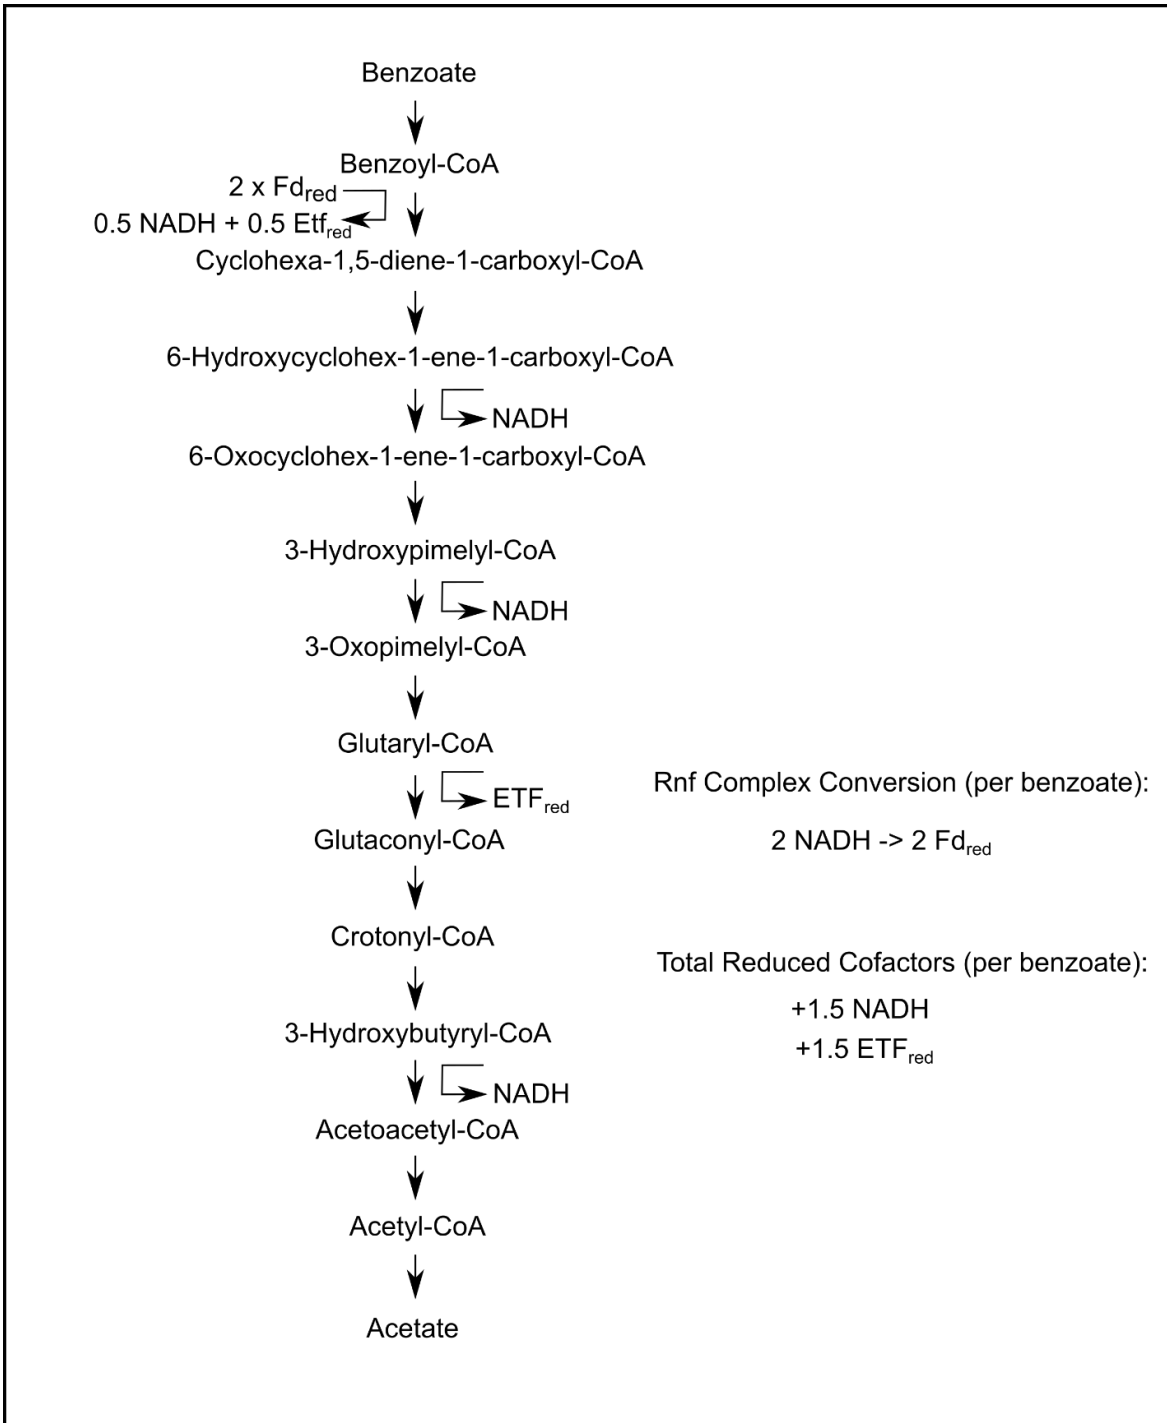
Benzoate

Benzoyl-CoA

2 x $Fd_{red}$

0.5 NADH + 0.5 $Etf_{red}$

Cyclohexa-1,5-diene-1-carboxyl-CoA

6-Hydroxycyclohex-1-ene-1-carboxyl-CoA

NADH

6-Oxocyclohex-1-ene-1-carboxyl-CoA

3-Hydroxypimelyl-CoA

NADH

3-Oxopimelyl-CoA

Glutaryl-CoA

$ETF_{red}$

Glutaconyl-CoA

Crotonyl-CoA

3-Hydroxybutyryl-CoA

NADH

Acetoacetyl-CoA

Acetyl-CoA

Acetate

Rnf Complex Conversion (per benzoate):

2 NADH -> 2 $Fd_{red}$

Total Reduced Cofactors (per benzoate):

+1.5 NADH

+1.5 $ETF_{red}$